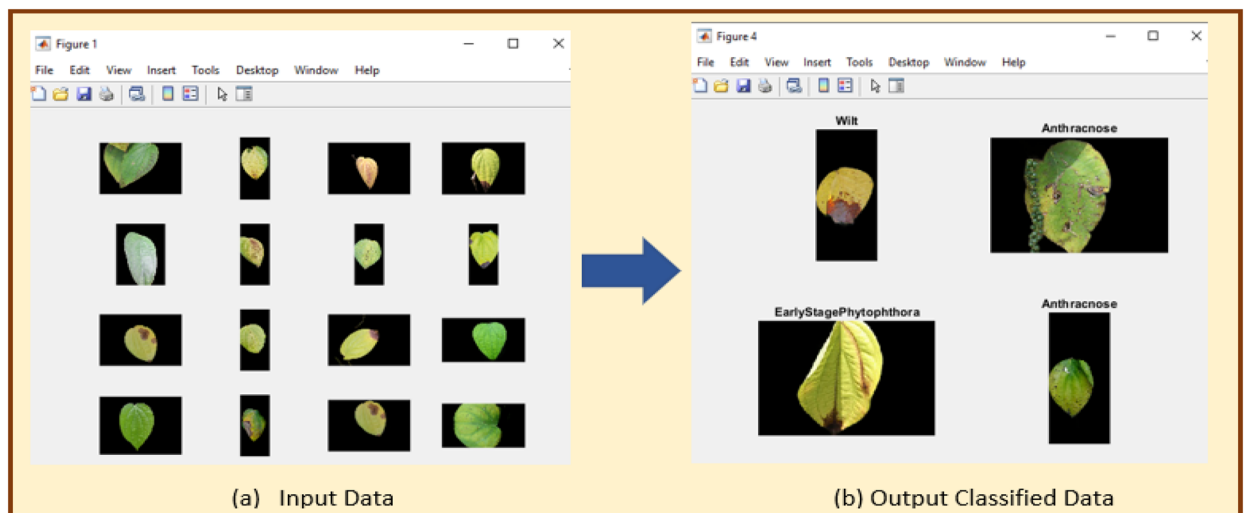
Figure 1

File Edit View Insert Tools Desktop Window Help

(a) Input Data

Figure 4

File Edit View Insert Tools Desktop Window Help

Wilt

Anthracnose

EarlyStagePhytophthora

Anthracnose

(b) Output Classified Data